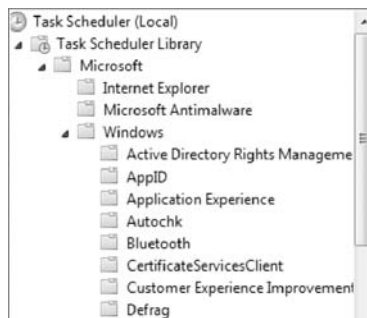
Task Scheduler (Local)
Task Scheduler Library
Microsoft
Internet Explorer
Microsoft Antimalware
Windows
Active Directory Rights Manageme
AppID
Application Experience
Autochk
Bluetooth
CertificateServicesClient
Customer Experience Improvement
Defrag